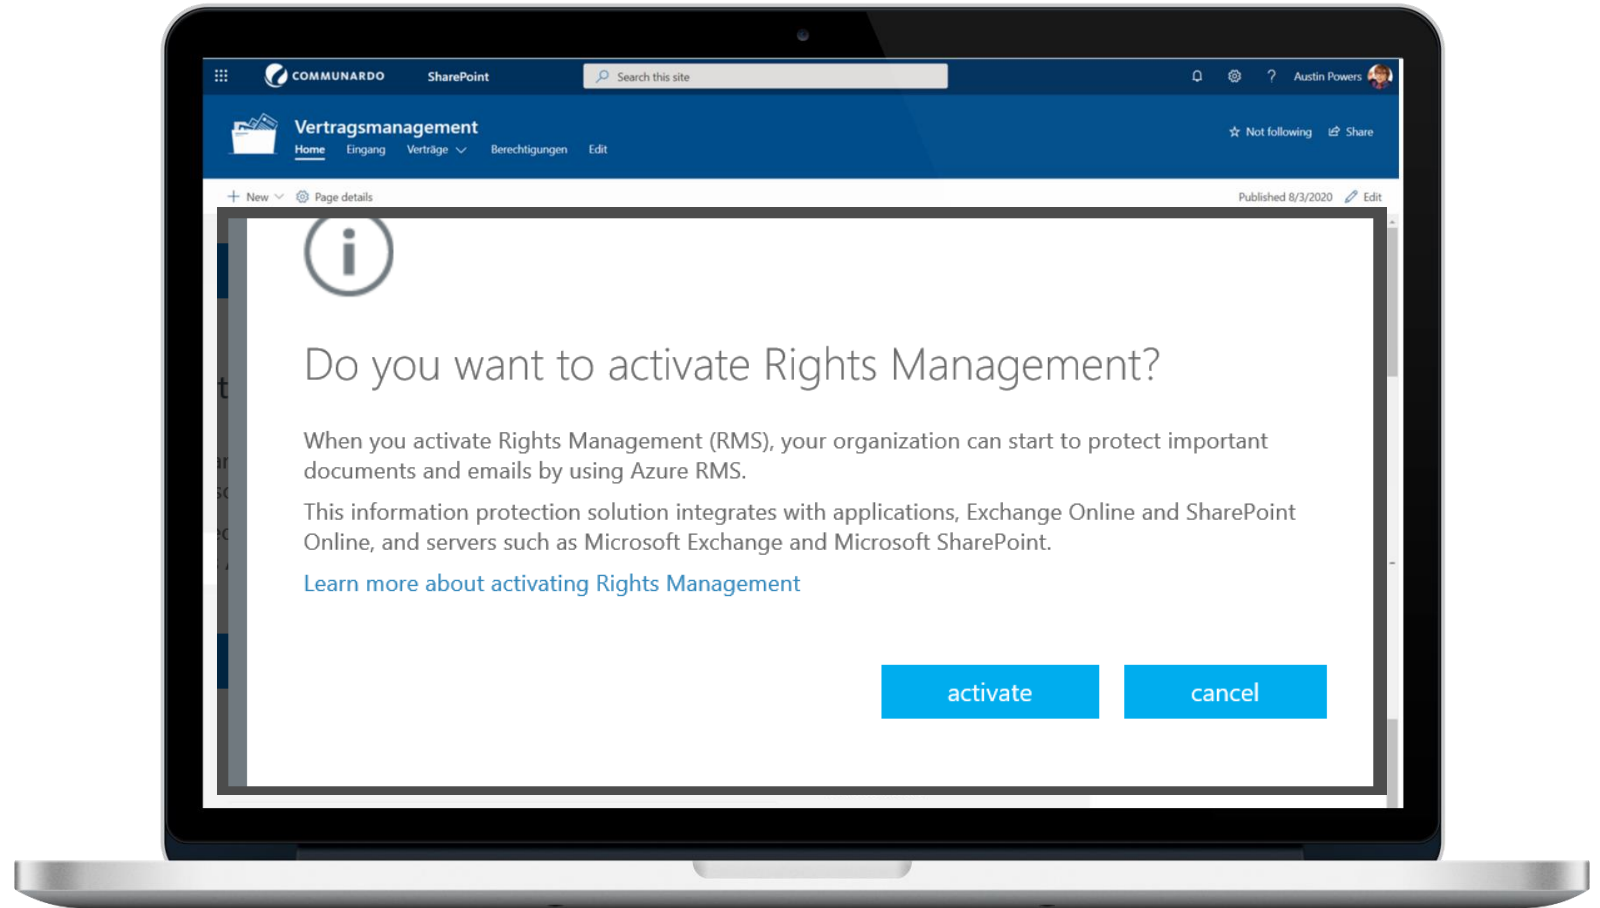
COMMUNARDO SharePoint

Search this site

? Austin Powers

Vertragsmanagement

Home Eingang Verträge Berechtigungen Edit

Not following Share

New Page details

Published 8/3/2020 Edit

Do you want to activate Rights Management?

When you activate Rights Management (RMS), your organization can start to protect important documents and emails by using Azure RMS.

This information protection solution integrates with applications, Exchange Online and SharePoint Online, and servers such as Microsoft Exchange and Microsoft SharePoint.

Learn more about activating Rights Management

activate

cancel